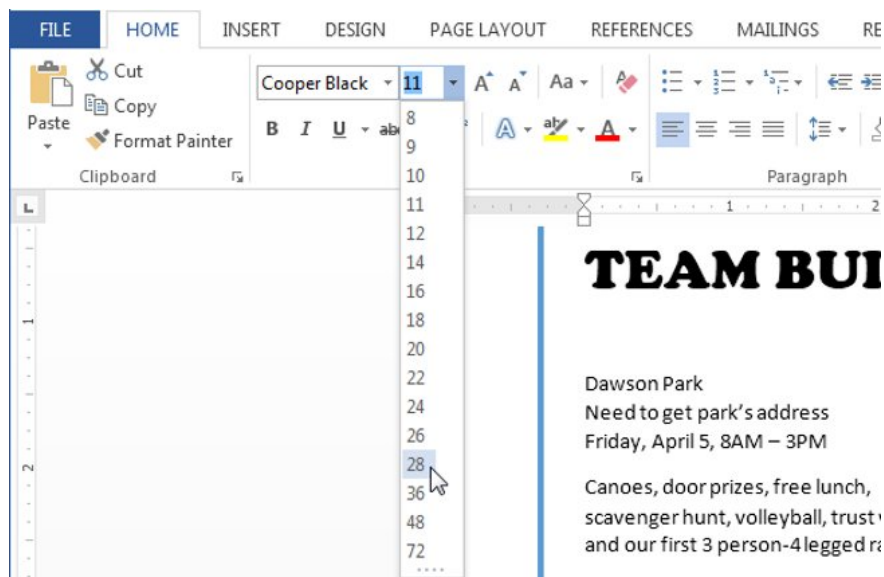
FILE HOME INSERT DESIGN PAGE LAYOUT REFERENCES MAILINGS RE

Cut
Copy
Paste
Format Painter
Clipboard

Cooper Black 11

B I U abc

Aa

Paragraph

8
9
10
11
12
14
16
18
20
22
24
26
28
36
48
72

1
2

TEAM BU

Dawson Park
Need to get park's address
Friday, April 5, 8AM – 3PM

Canoes, door prizes, free lunch, scavenger hunt, volleyball, trust and our first 3 person-4 legged r